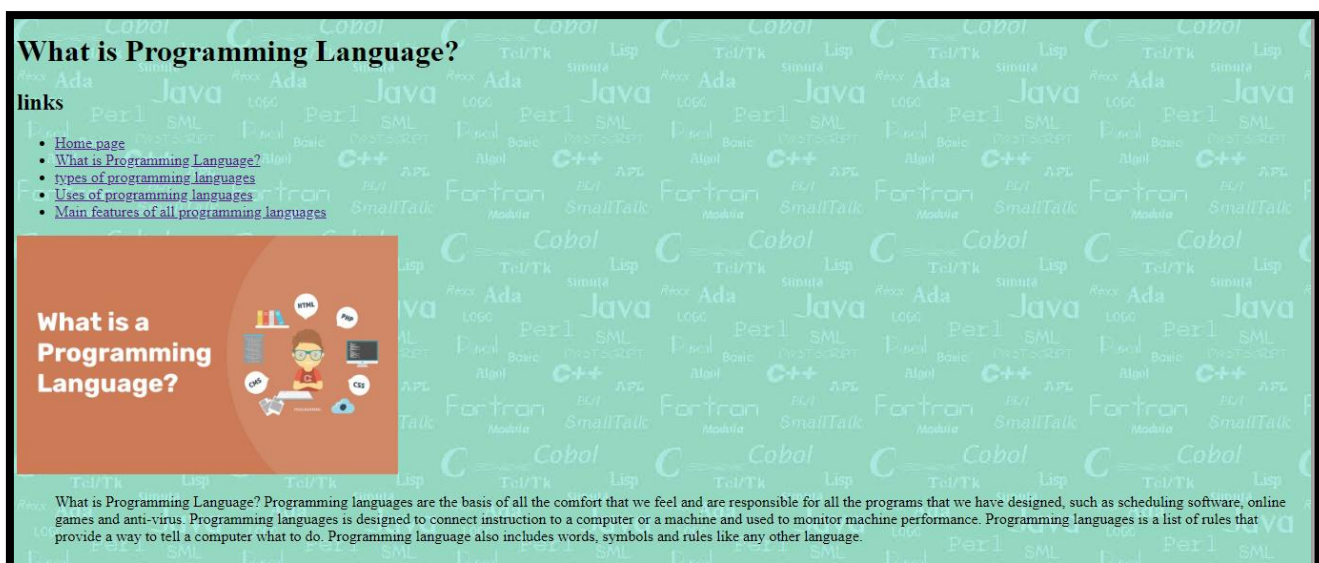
What is Programming Language?

links

- Home page
- What is Programming Language?
- types of programming languages
- Uses of programming languages
- Main features of all programming languages

What is a Programming Language?

HTML PHP CMS CSS

What is Programming Language? Programming languages are the basis of all the comfort that we feel and are responsible for all the programs that we have designed, such as scheduling software, online games and anti-virus. Programming languages is designed to connect instruction to a computer or a machine and used to monitor machine performance. Programming languages is a list of rules that provide a way to tell a computer what to do. Programming language also includes words, symbols and rules like any other language.